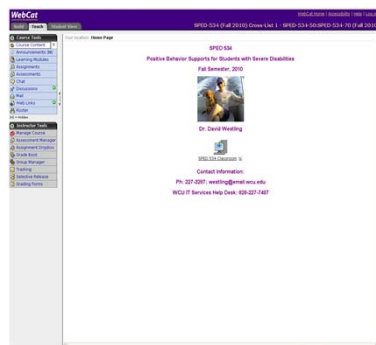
WebCat

Teach | Student View

WebCat Home | Accessibility | Help | Logout

SPED-534 (Fall 2010) Cross List 1 : SPED-534-50/SPED-534-70 (Fall 2010)

Course Tools
Course Content
Announcements (4)
Learning Modules
Assignments
Assessments
Chat
Discussions
Mail
Web Links
Roster
<< Hide

Instructor Tools
Manage Course
Assessment Manager
Assignment Dropbox
Grade Book
Group Manager
Tracking
Selective Release
Grading Forms

Your location: Home Page

SPED 534

Positive Behavior Supports for Students with Severe Disabilities

Fall Semester, 2010

Dr. David Westling

SPED 534 Classroom

Contact information:

Ph: 227-3287; westling@email.wcu.edu

WCU IT Services Help Desk: 828-227-7487